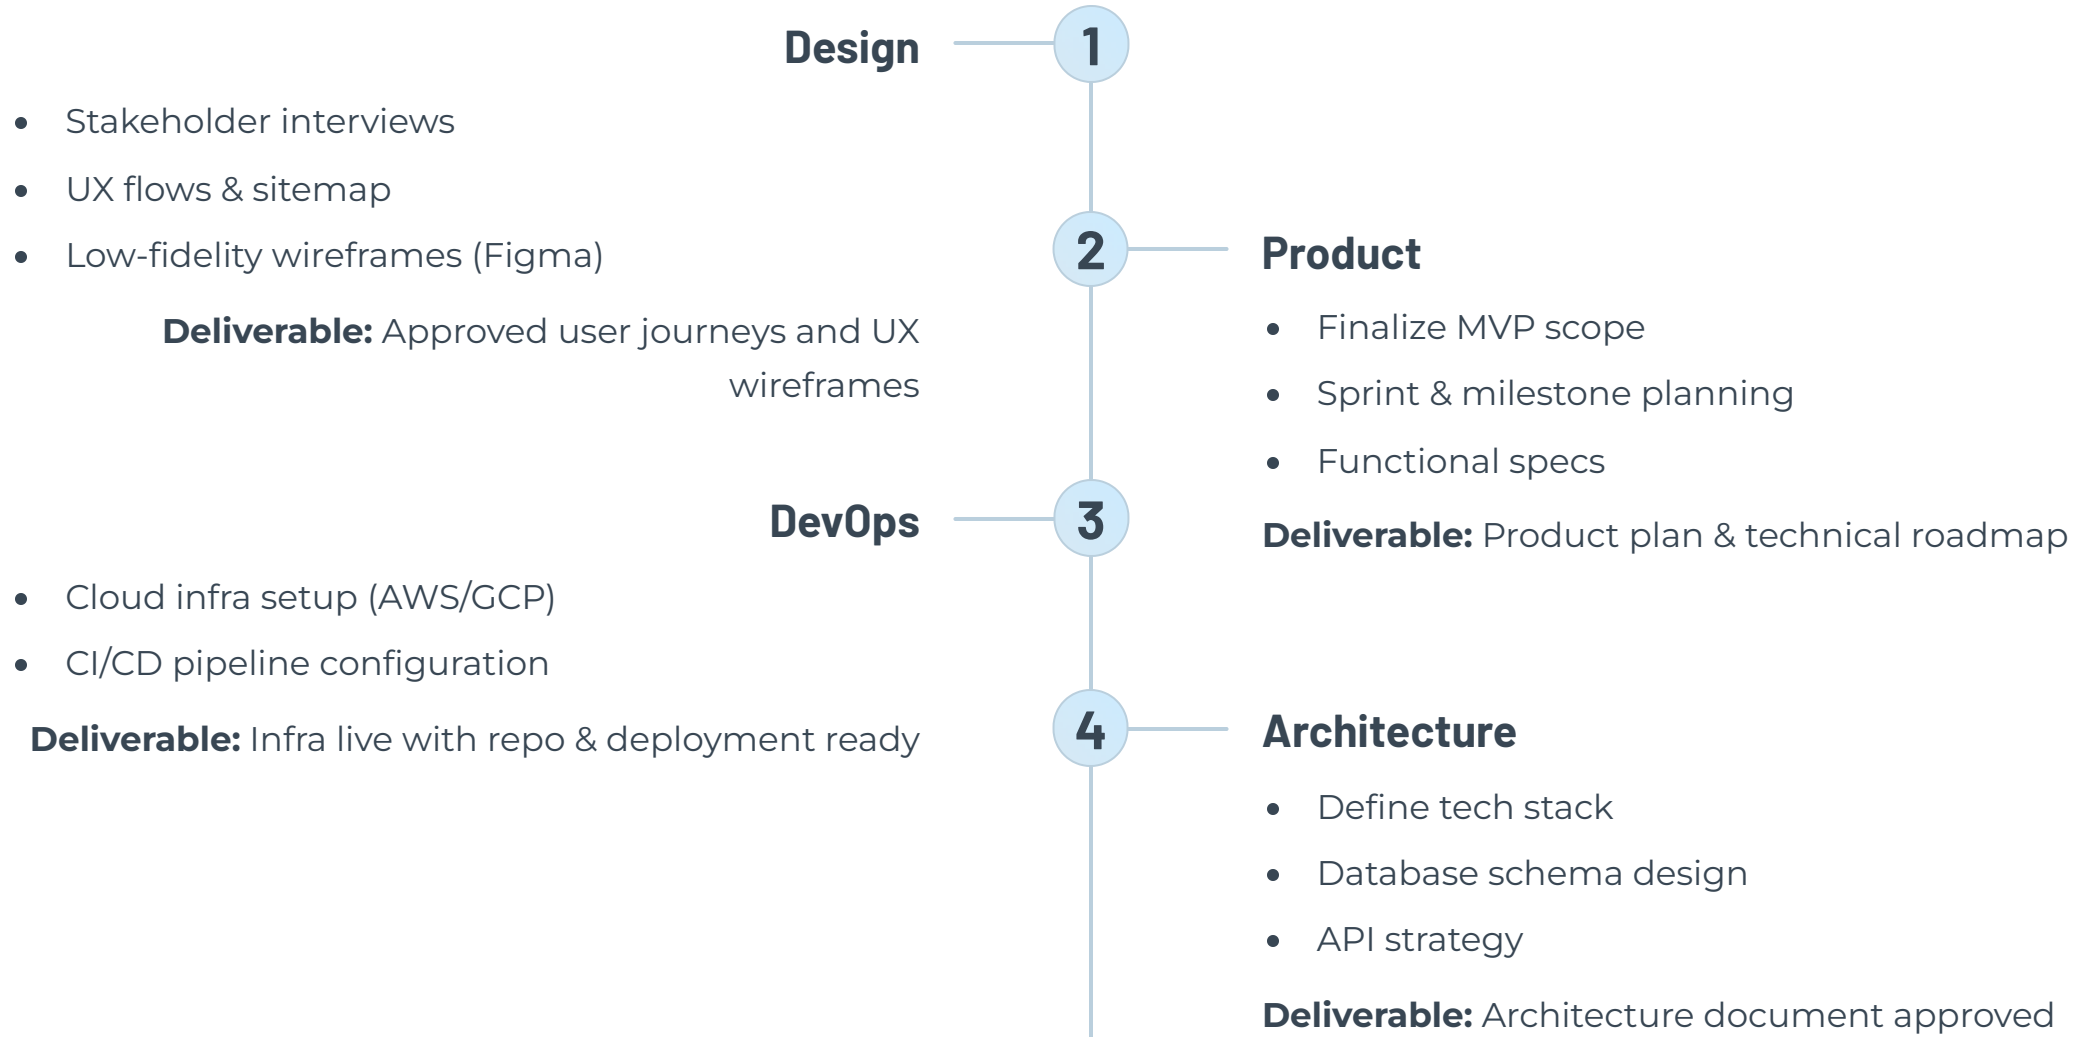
Design

1

- Stakeholder interviews
- UX flows & sitemap
- Low-fidelity wireframes (Figma)

**Deliverable:** Approved user journeys and UX wireframes

2

Product

- Finalize MVP scope
- Sprint & milestone planning
- Functional specs

**Deliverable:** Product plan & technical roadmap

DevOps

3

- Cloud infra setup (AWS/GCP)
- CI/CD pipeline configuration

**Deliverable:** Infra live with repo & deployment ready

4

Architecture

- Define tech stack
- Database schema design
- API strategy

**Deliverable:** Architecture document approved